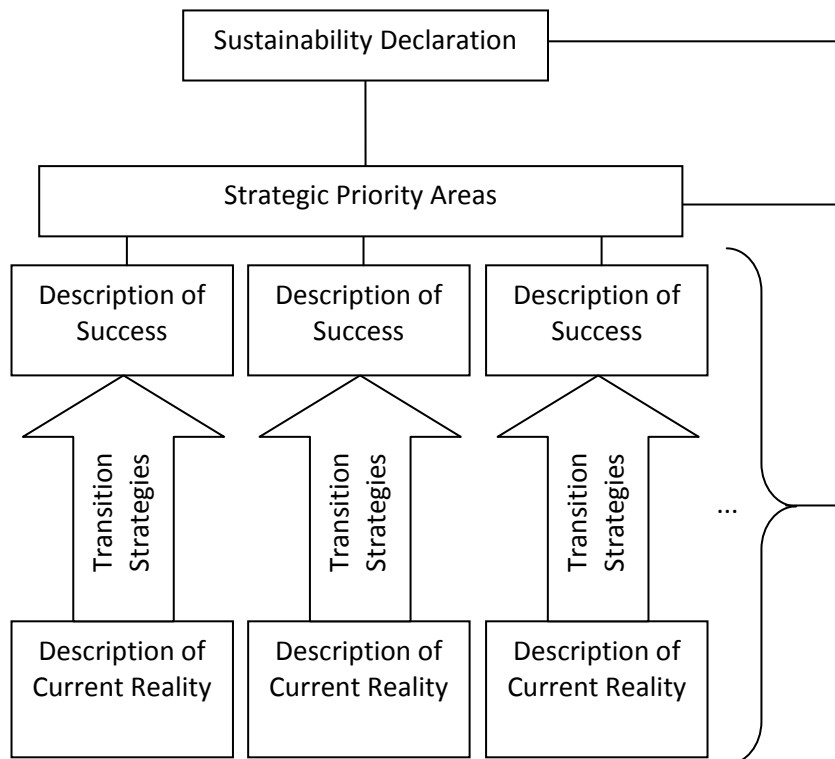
Sustainability Declaration

Strategic Priority Areas

Description of Success

Description of Success

Description of Success

Transition Strategies

Transition Strategies

Transition Strategies

...

Description of Current Reality

Description of Current Reality

Description of Current Reality